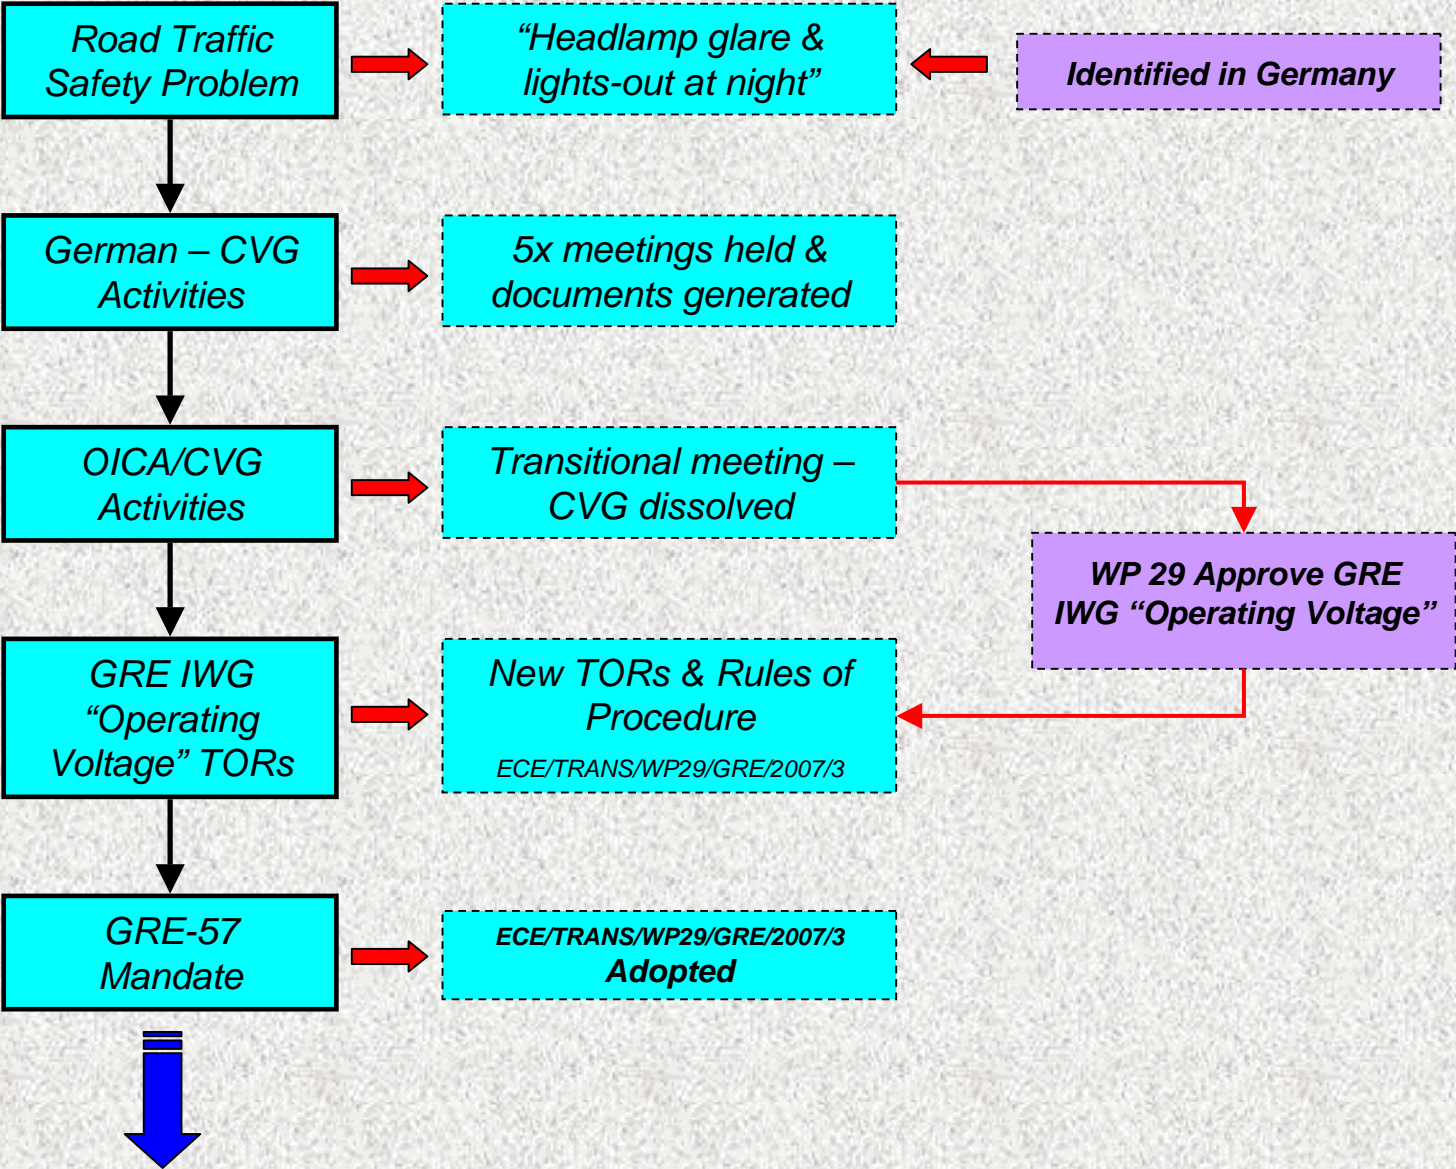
Road Traffic Safety Problem

"Headlamp glare & lights-out at night"

Identified in Germany

German – CVG Activities

5x meetings held & documents generated

OICA/CVG Activities

Transitional meeting – CVG dissolved

WP 29 Approve GRE IWG "Operating Voltage"

GRE IWG "Operating Voltage" TORs

New TORs & Rules of Procedure

ECE/TRANS/WP29/GRE/2007/3

GRE-57 Mandate

ECE/TRANS/WP29/GRE/2007/3
Adopted